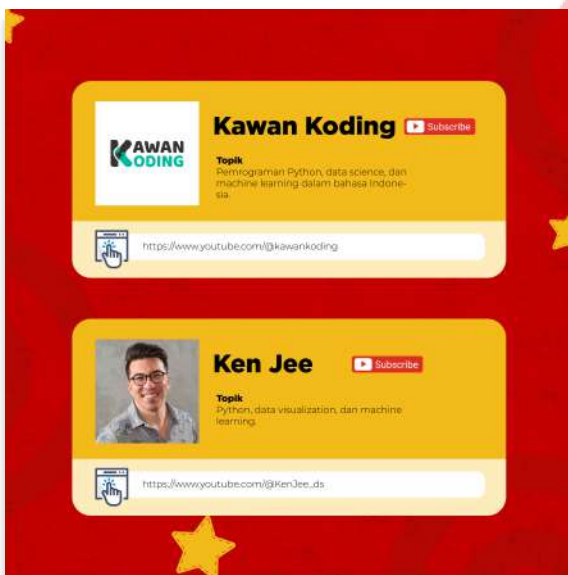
KAWAN KODING

Kawan Koding Subscribe

Topik
Pemrograman Python, data science, dan machine learning dalam bahasa Indonesia.

https://www.youtube.com/@kawankoding

Ken Jee Subscribe

Topik
Python, data visualization, dan machine learning.

https://www.youtube.com/@KenJee_ds